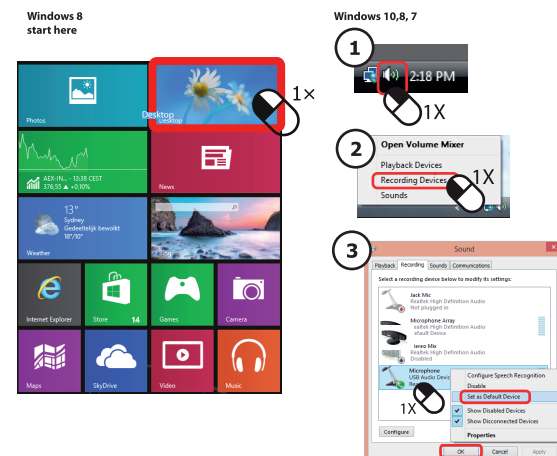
Windows 8
start here

Photos

Desktop

Desktop

1×

AEX-IN... • 13:38 CEST
376,55 ▲ +0,10%

News

13°
Sydney
Gedeeltelijk bewolkt
18°/10°

Weather

Internet Explorer

Store 14

Games

Camera

Maps

SkyDrive

Video

Music

Windows 10,8, 7

1

2:18 PM

1X

2

Open Volume Mixer

Playback Devices

Recording Devices

Sounds

1X

3

Sound

Playback Recording Sounds Communications

Select a recording device below to modify its settings:

Jack Mic
Realtek High Definition Audio
Not plugged in

Microphone Array
ealtek High Definition Audio
efault Device

tereo Mix
Realtek High Definition Audio
Disabled

Microphone
USB Audio Devic
Ready

Configure Speech Recognition
Disable
Set as Default Device
Show Disabled Devices
Show Disconnected Devices
Properties

1X

Configure

OK Cancel Apply